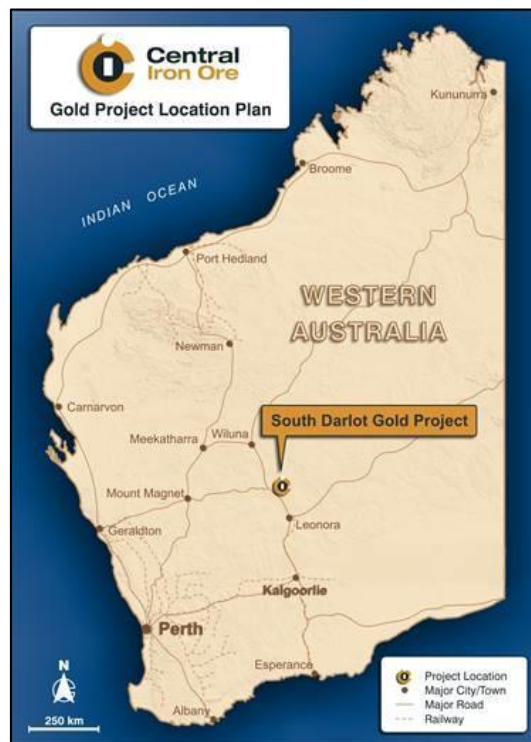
Central Iron Ore
Gold Project Location Plan

Kununurra
Broome
INDIAN OCEAN
Port Hedland
WESTERN AUSTRALIA
Newman
Carnarvon
South Darlot Gold Project
Meekatharra
Wiluna
Mount Magnet
Geraldton
Leonora
Kalgoorlie
Perth
Esperance
Albany
N
250 km

Project Location
Major City/Town
Major Road
Railway